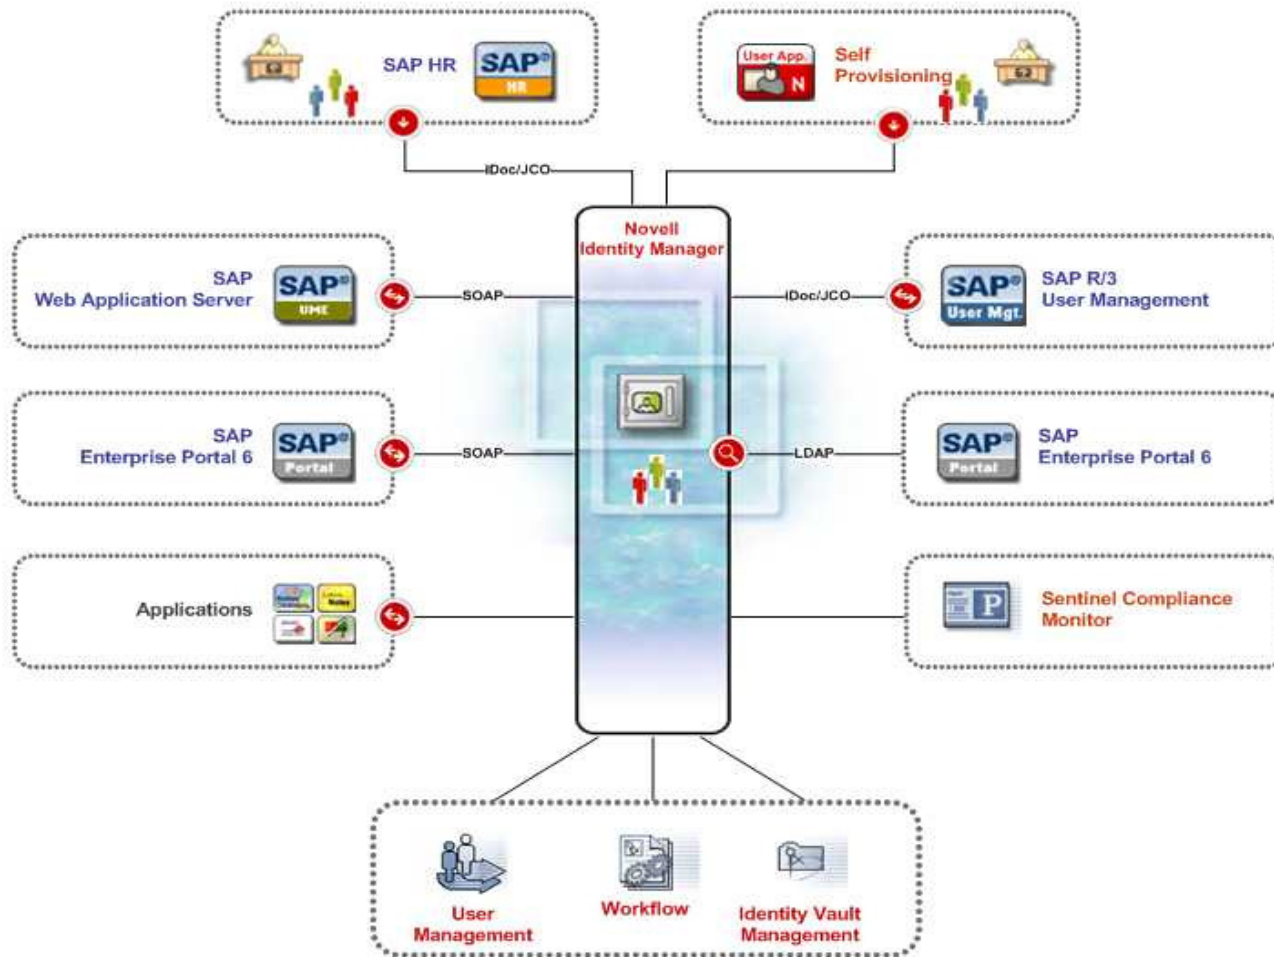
SAP HR
SAP HR

User App.
N
Self Provisioning

IDoc/JCO

Novell Identity Manager

SAP Web Application Server
SAP UME
SOAP

IDoc/JCO
SAP User Mgt.
SAP R/3 User Management

SAP Enterprise Portal 6
SAP Portal
SOAP

LDAP
SAP Portal
SAP Enterprise Portal 6

Applications
Notes

P
Sentinel Compliance Monitor

User Management
Workflow
Identity Vault Management